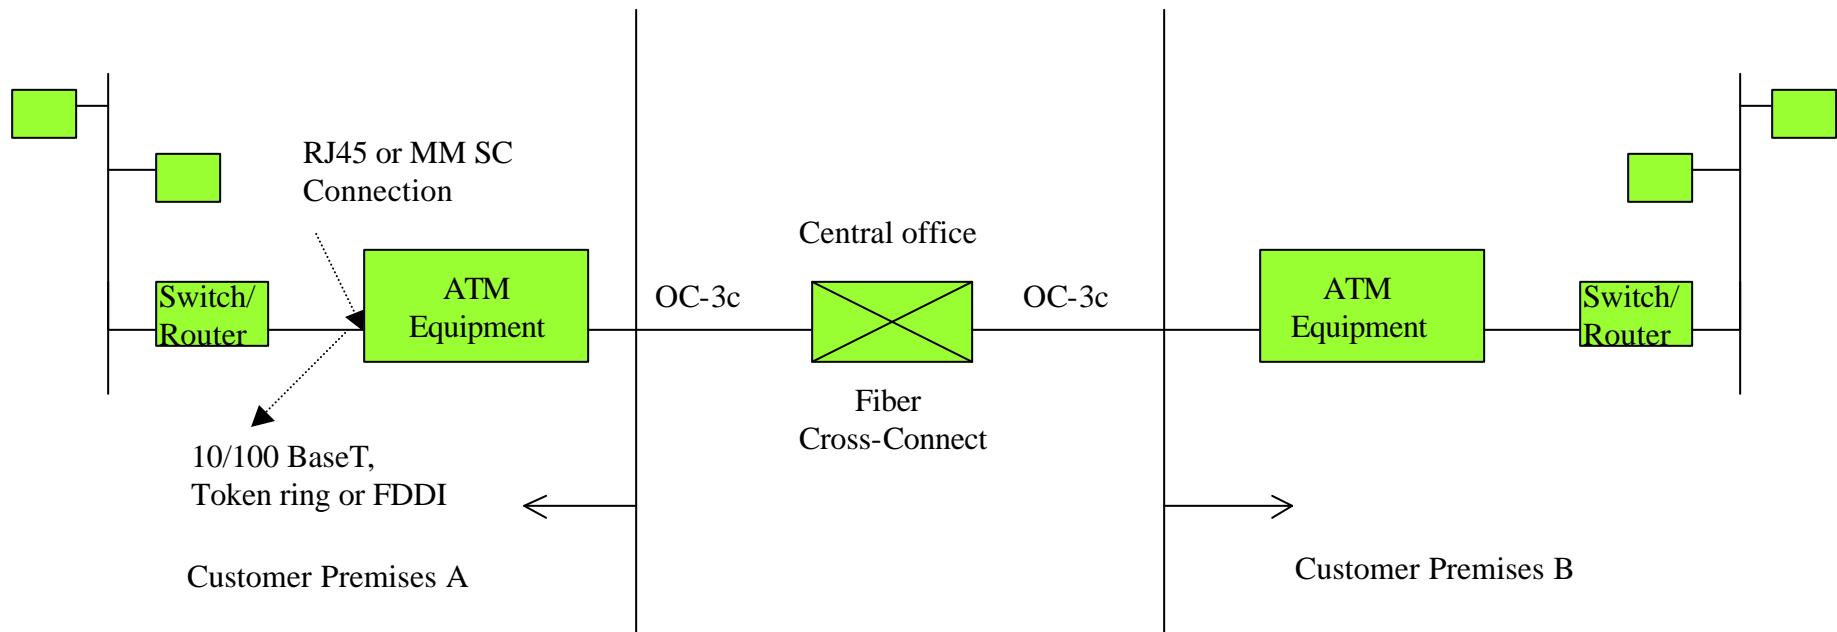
RJ45 or MM SC Connection

Central office

Switch/ Router

ATM Equipment

OC-3c

OC-3c

ATM Equipment

Switch/ Router

Fiber Cross-Connect

10/100 BaseT, Token ring or FDDI

Customer Premises A

Customer Premises B